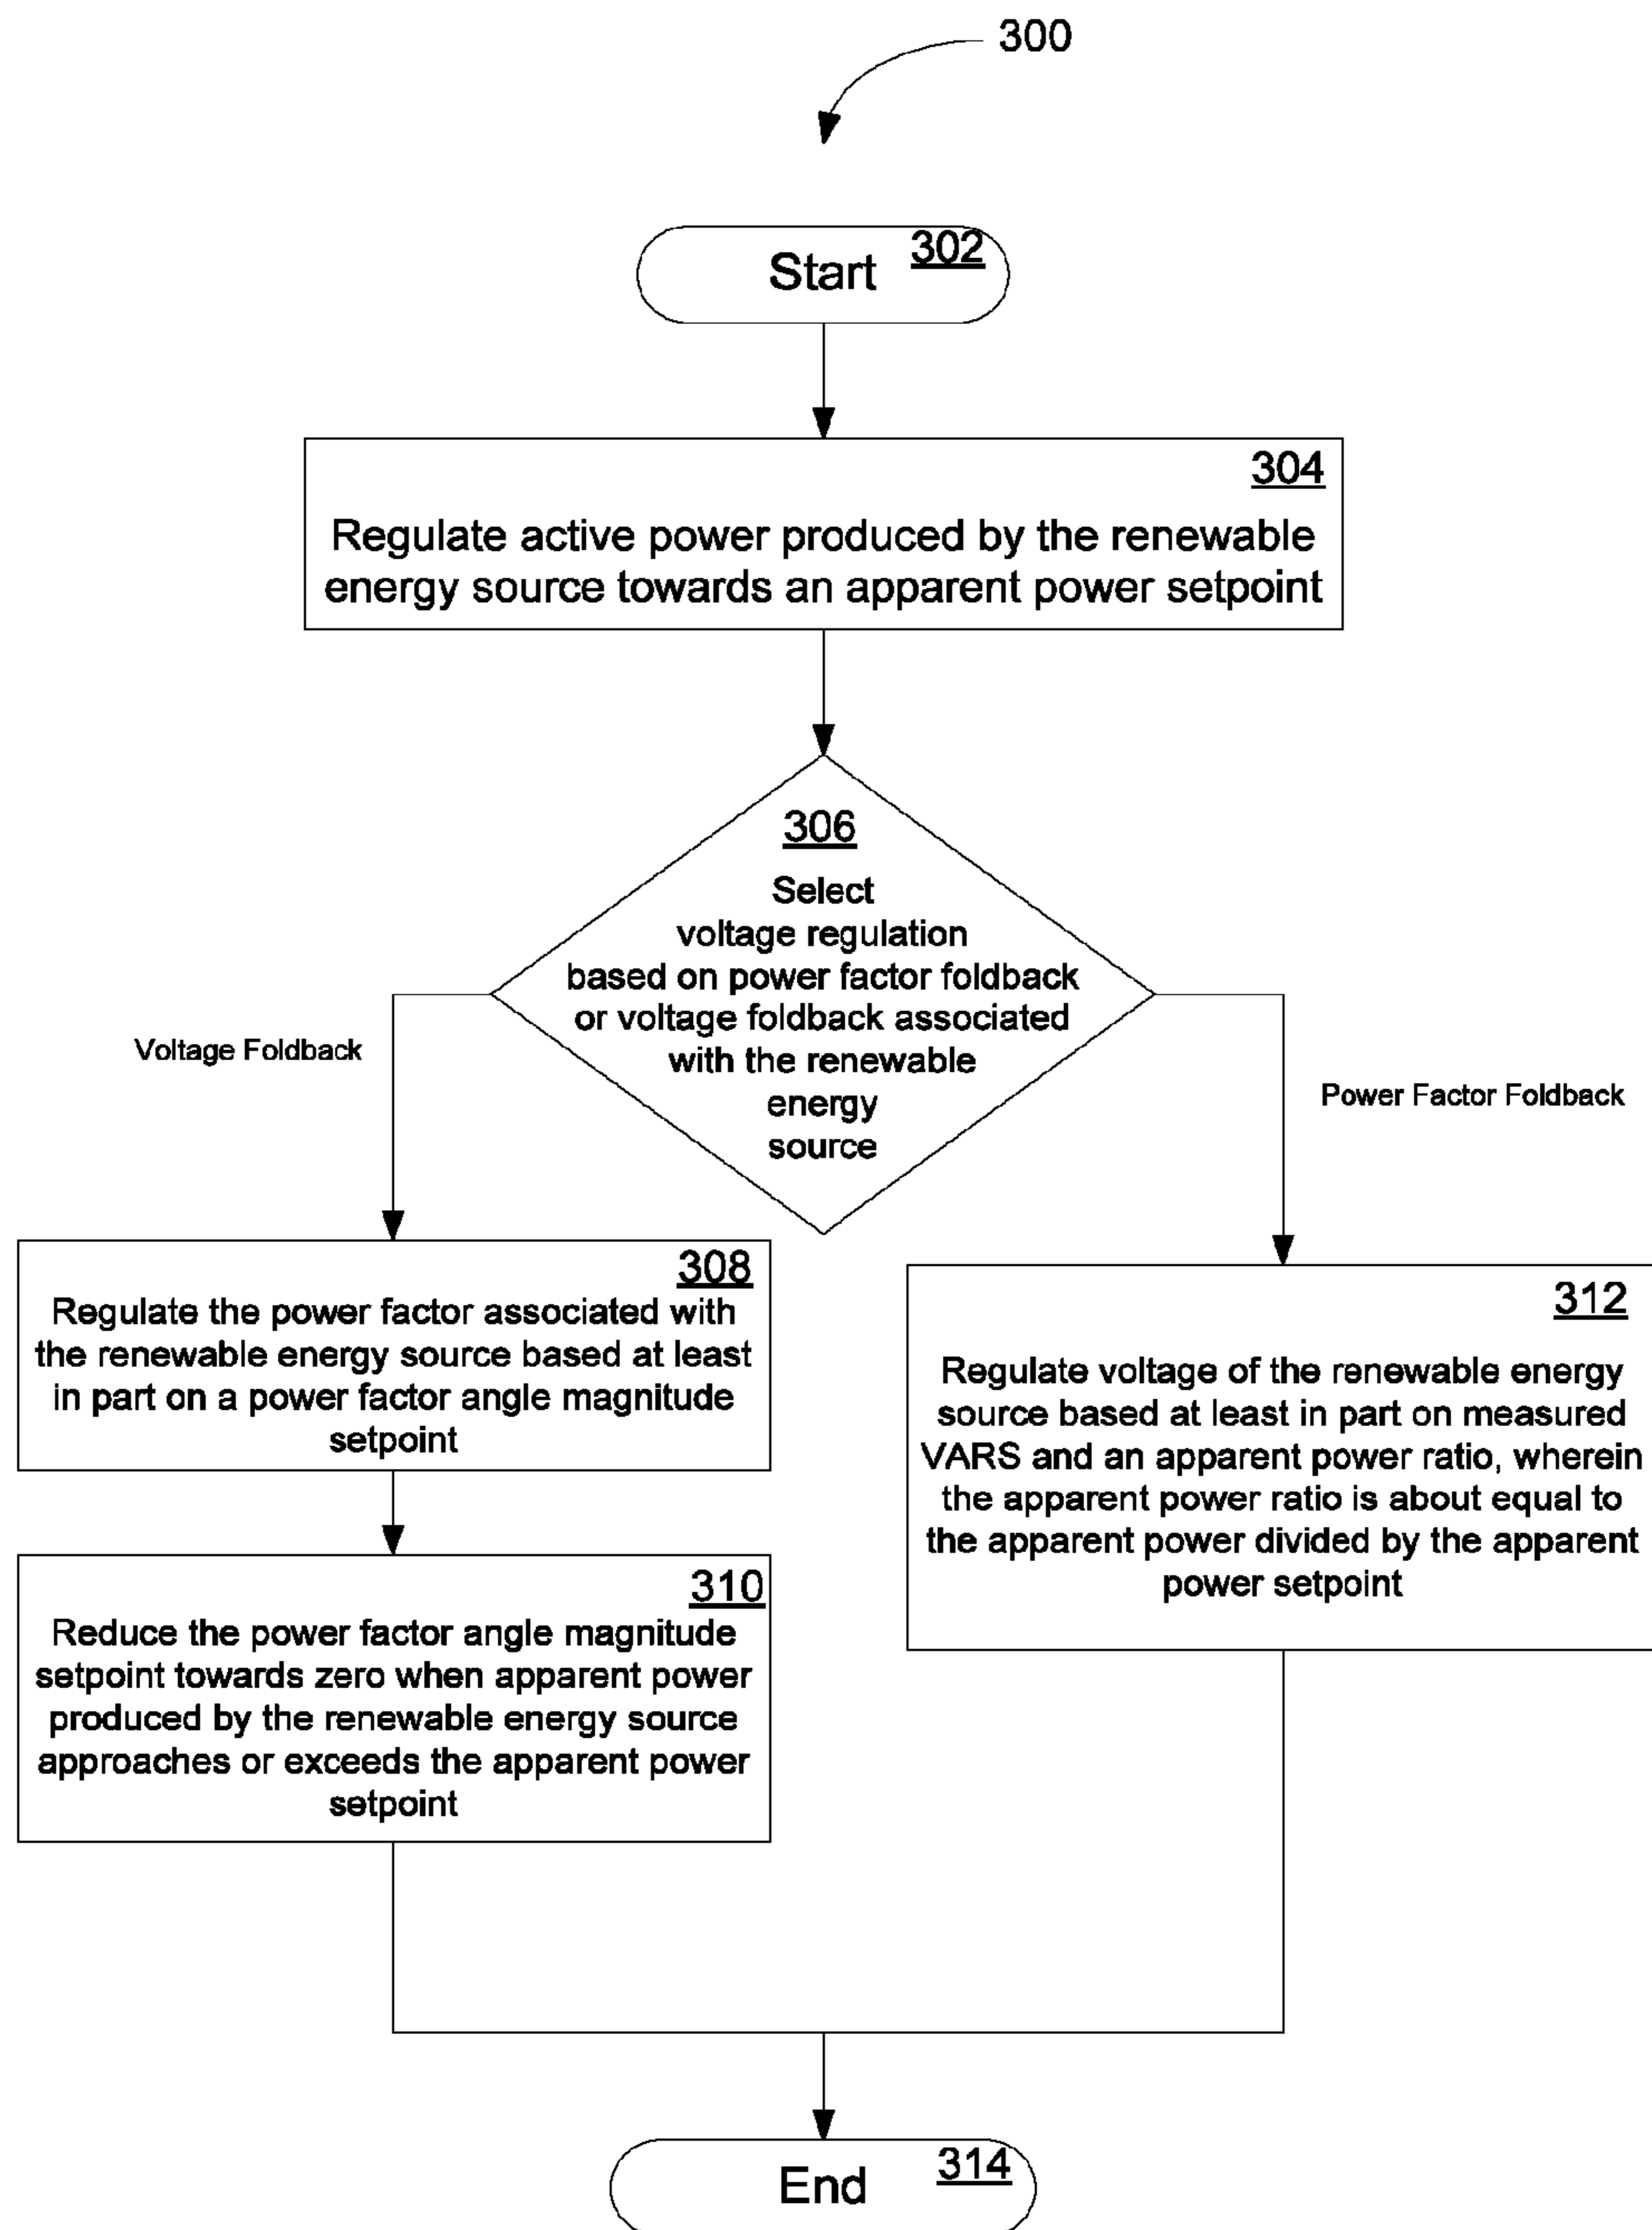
300

Start 302

304
Regulate active power produced by the renewable energy source towards an apparent power setpoint

306
Select voltage regulation based on power factor foldback or voltage foldback associated with the renewable energy source

Voltage Foldback

Power Factor Foldback

308
Regulate the power factor associated with the renewable energy source based at least in part on a power factor angle magnitude setpoint

310
Reduce the power factor angle magnitude setpoint towards zero when apparent power produced by the renewable energy source approaches or exceeds the apparent power setpoint

312
Regulate voltage of the renewable energy source based at least in part on measured VARS and an apparent power ratio, wherein the apparent power ratio is about equal to the apparent power divided by the apparent power setpoint

End 314